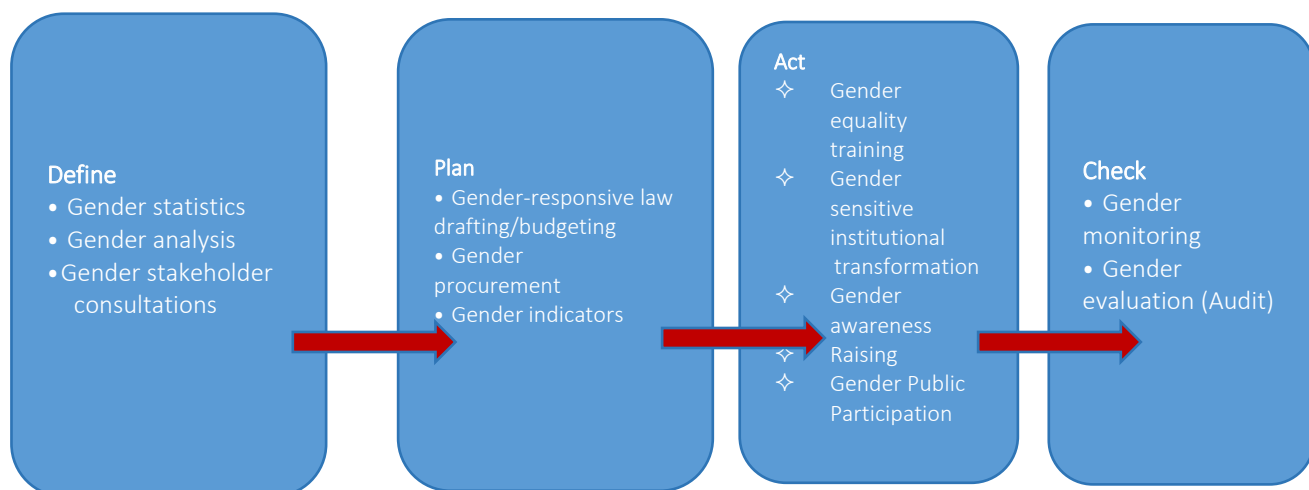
Define
• Gender statistics
• Gender analysis
• Gender stakeholder consultations

Plan
• Gender-responsive law drafting/budgeting
• Gender procurement
• Gender indicators

Act
✧ Gender equality training
✧ Gender sensitive institutional transformation
✧ Gender awareness
✧ Raising
✧ Gender Public Participation

Check
• Gender monitoring
• Gender evaluation (Audit)